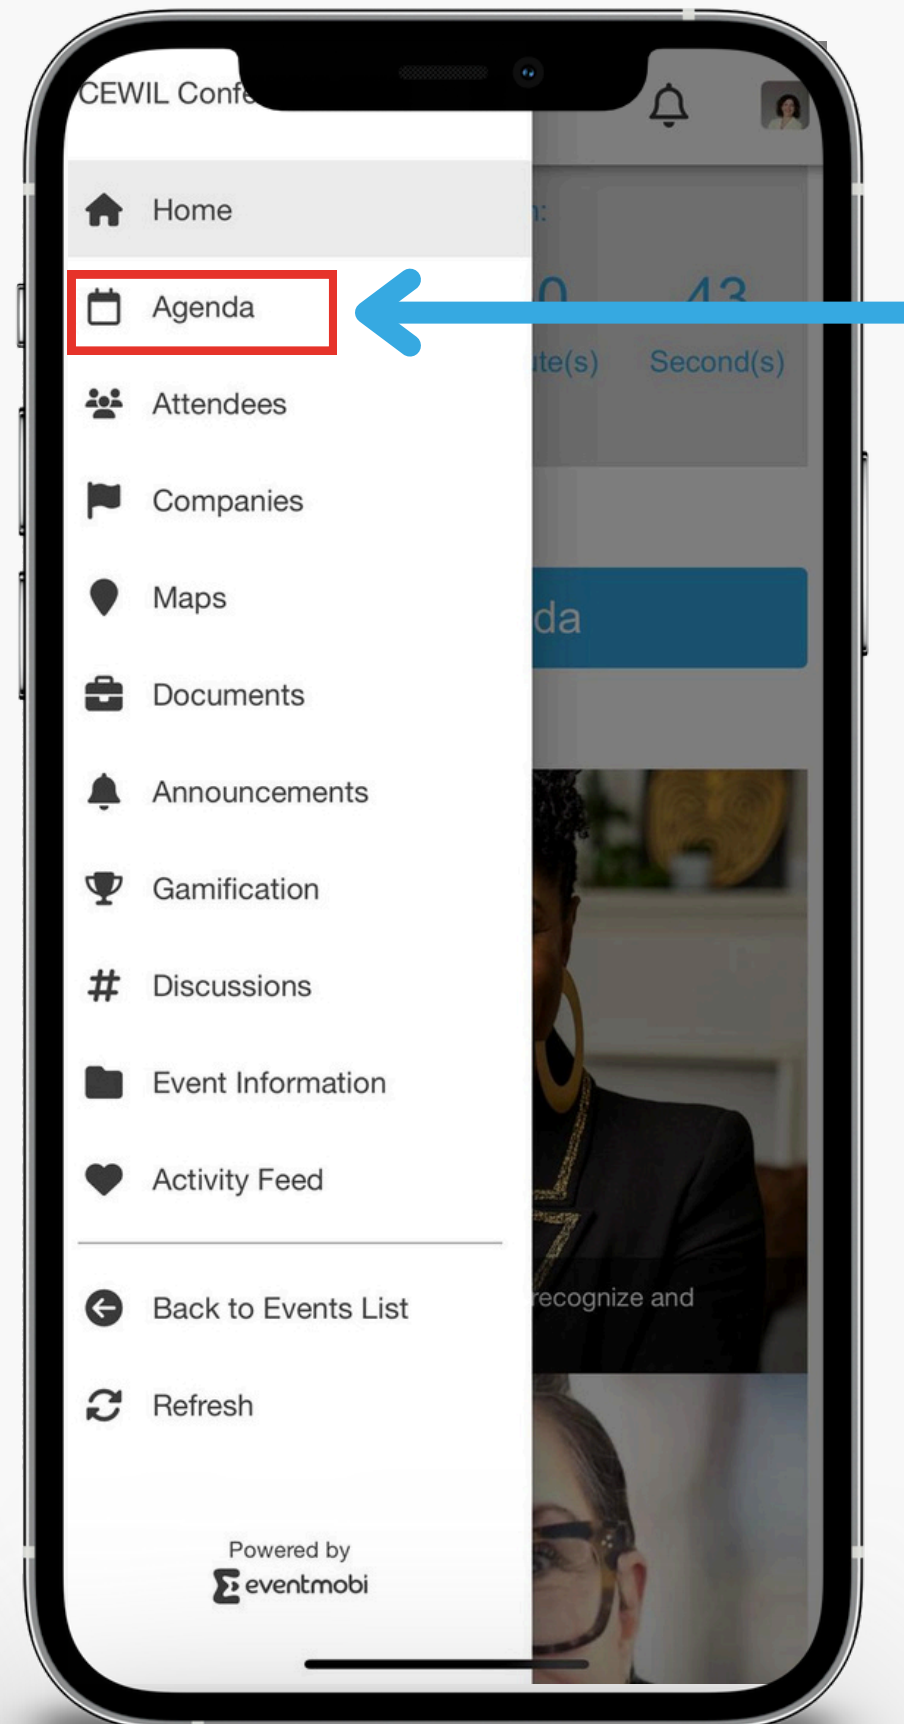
CEWIL Confe

Home

Agenda

Attendees

Companies

Maps

Documents

Announcements

Gamification

Discussions

Event Information

Activity Feed

Back to Events List

Refresh

Powered by
eventmobi

n:

0 ute(s)

43 Second(s)

da

recognize and